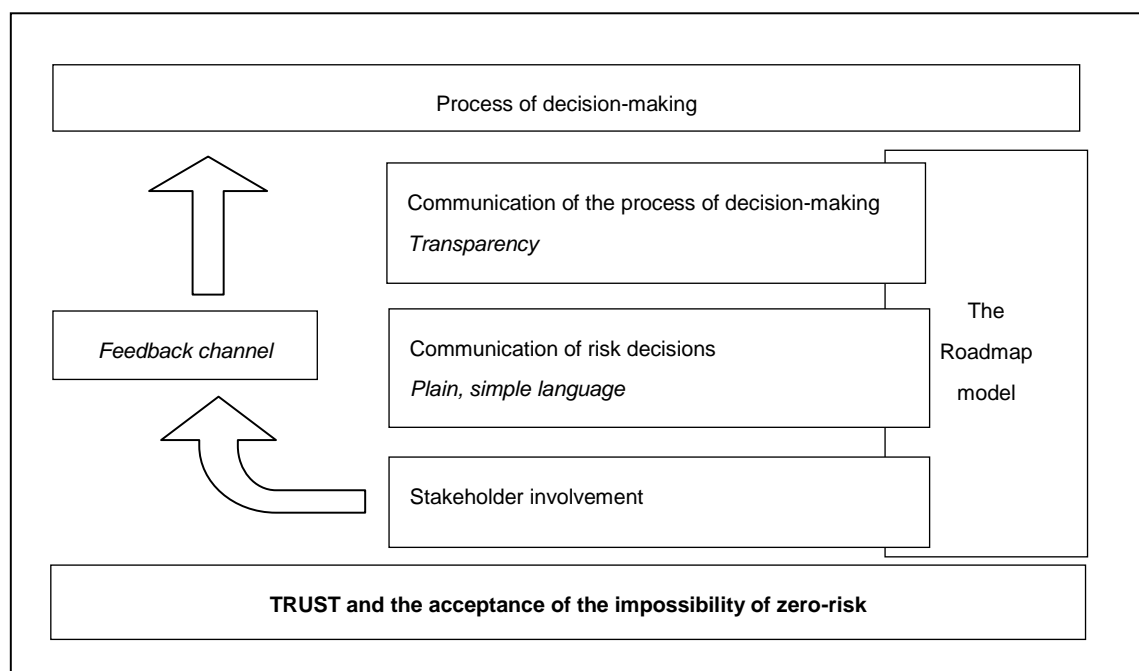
Process of decision-making

Communication of the process of decision-making
*Transparency*

Feedback channel

Communication of risk decisions
*Plain, simple language*

The Roadmap model

Stakeholder involvement

**TRUST and the acceptance of the impossibility of zero-risk**